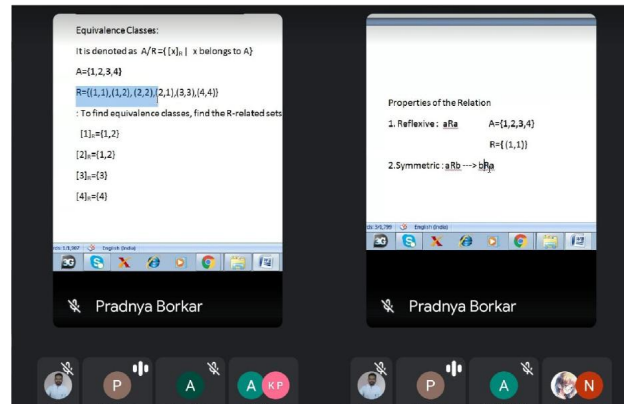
Equivalence Classes:

It is denoted as $A/R = \{ [x]_R \mid x \text{ belongs to } A\}$

A={1,2,3,4}

R={(1,1),(1,2),(2,2),(2,1),(3,3),(4,4)}

: To find equivalence classes, find the R-related sets

$[1]_R=\{1,2\}$

$[2]_R=\{1,2\}$

$[3]_R=\{3\}$

$[4]_R=\{4\}$

ide 1/1,907 English (India)

Pradnya Borkar

Properties of the Relation

1. Reflexive : aRa A={1,2,3,4}

R={ (1,1)}

2.Symmetric : aRb ---> bRa

ide 1/1,799 English (India)

Pradnya Borkar

P A A KP P A N